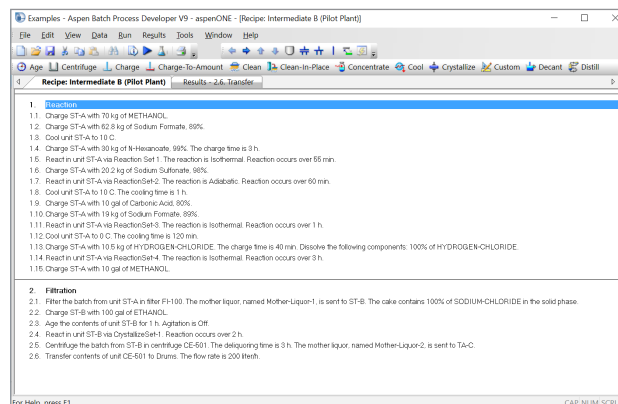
Examples - Aspen Batch Process Developer V9 - aspenONE - [Recipe: Intermediate B (Pilot Plant)]

File Edit View Data Run Results Tools Window Help

Age Centrifuge Charge Charge-To-Amount Clean Clean-In-Place Concentrate Cool Crystallize Custom Decant Distill

Recipe: Intermediate B (Pilot Plant) Results - 2.6. Transfer

1. Reaction
1.1. Charge ST-A with 70 kg of METHANOL.
1.2. Charge ST-A with 62.8 kg of Sodium Formate, 89%.
1.3. Cool unit ST-A to 10 C.
1.4. Charge ST-A with 30 kg of N-Hexanoate, 99%. The charge time is 3 h.
1.5. React in unit ST-A via Reaction Set 1. The reaction is Isothermal. Reaction occurs over 55 min.
1.6. Charge ST-A with 20.2 kg of Sodium Sulfonate, 98%.
1.7. React in unit ST-A via ReactionSet-2. The reaction is Adiabatic. Reaction occurs over 60 min.
1.8. Cool unit ST-A to 10 C. The cooling time is 1 h.
1.9. Charge ST-A with 10 gal of Carbonic Acid, 80%.
1.10. Charge ST-A with 19 kg of Sodium Formate, 89%.
1.11. React in unit ST-A via ReactionSet-3. The reaction is Isothermal. Reaction occurs over 1 h.
1.12. Cool unit ST-A to 0 C. The cooling time is 120 min.
1.13. Charge ST-A with 10.5 kg of HYDROGEN-CHLORIDE. The charge time is 40 min. Dissolve the following components: 100% of HYDROGEN-CHLORIDE.
1.14. React in unit ST-A via ReactionSet-4. The reaction is Isothermal. Reaction occurs over 3 h.
1.15. Charge ST-A with 10 gal of METHANOL.

2. Filtration
2.1. Filter the batch from unit ST-A in filter FI-100. The mother liquor, named Mother-Liquor-1, is sent to ST-B. The cake contains 100% of SODIUM-CHLORIDE in the solid phase.
2.2. Charge ST-B with 100 gal of ETHANOL.
2.3. Age the contents of unit ST-B for 1 h. Agitation is Off.
2.4. React in unit ST-B via CrystallizeSet-1. Reaction occurs over 2 h.
2.5. Centrifuge the batch from ST-B in centrifuge CE-501. The deliquoring time is 3 h. The mother liquor, named Mother-Liquor-2, is sent to TA-C.
2.6. Transfer contents of unit CE-501 to Drums. The flow rate is 200 liter/h.

For Help, press F1 CAP NUM SCRL